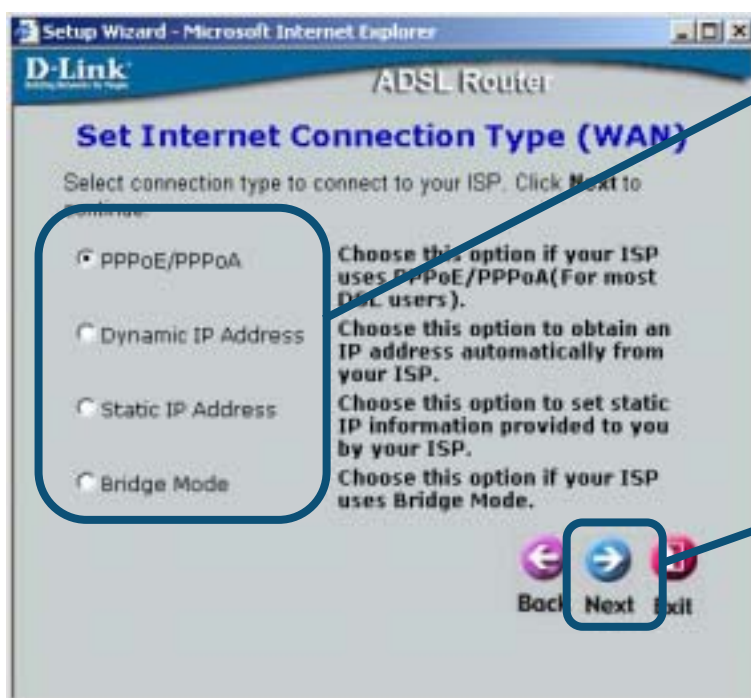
Setup Wizard - Microsoft Internet Explorer

D-Link

ADSL Router

Set Internet Connection Type (WAN)

Select connection type to connect to your ISP. Click Next to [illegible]

PPPoE/PPPoA
Choose this option if your ISP uses PPPoE/PPPoA(For most DSL users).

Dynamic IP Address
Choose this option to obtain an IP address automatically from your ISP.

Static IP Address
Choose this option to set static IP information provided to you by your ISP.

Bridge Mode
Choose this option if your ISP uses Bridge Mode.

Back Next Exit